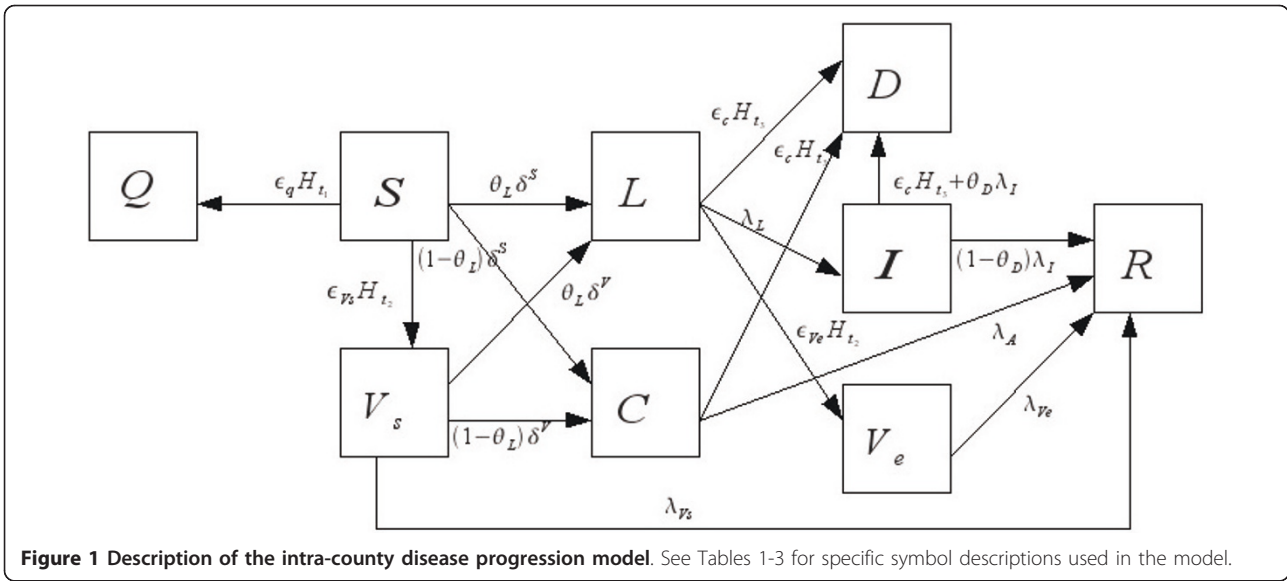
$Q$

$\epsilon_q H_{t_1}$

$S$

$\theta_L \delta^S$

$L$

$\epsilon_c H_{t_3}$

$\epsilon_c H_{t_3}$

$D$

$\epsilon_c H_{t_3} + \theta_D \lambda_I$

$\lambda_L$

$I$

$(1-\theta_D)\lambda_I$

$R$

$(1-\theta_L)\delta^S$

$\epsilon_{Vs} H_{t_2}$

$\theta_L \delta^V$

$\epsilon_{Ve} H_{t_2}$

$\lambda_A$

$V_s$

$C$

$(1-\theta_L)\delta^V$

$V_e$

$\lambda_{Ve}$

$\lambda_{Vs}$

**Figure 1 Description of the intra-county disease progression model**. See Tables 1-3 for specific symbol descriptions used in the model.